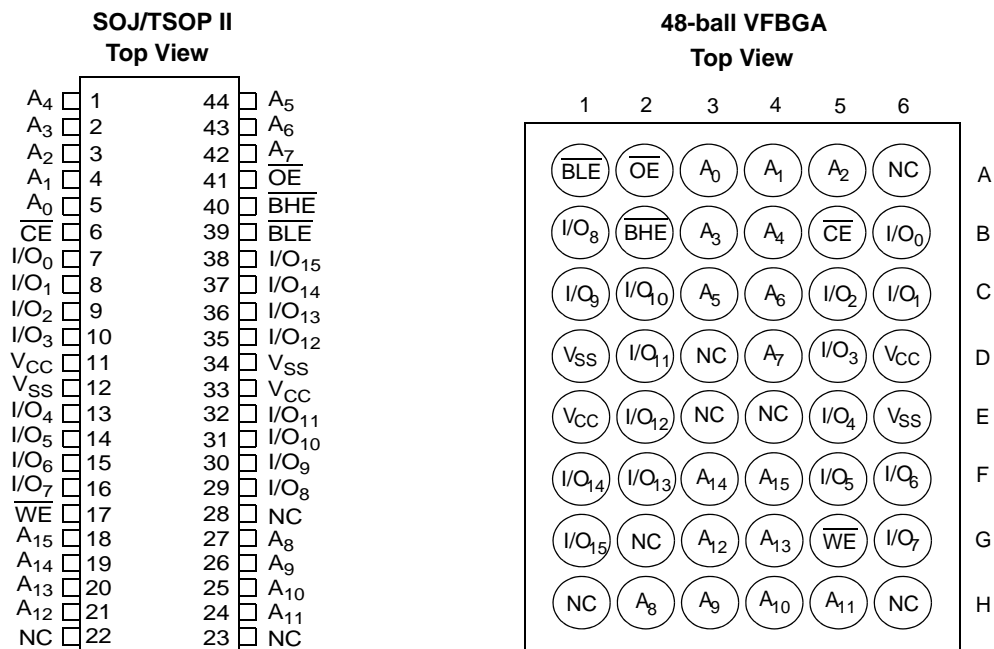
**SOJ/TSOP II**
**Top View**

| | | | |
|---|---|---|---|
| $A_4$ | 1 | 44 | $A_5$ |
| $A_3$ | 2 | 43 | $A_6$ |
| $A_2$ | 3 | 42 | $A_7$ |
| $A_1$ | 4 | 41 | $\overline{OE}$ |
| $A_0$ | 5 | 40 | $\overline{BHE}$ |
| $\overline{CE}$ | 6 | 39 | $\overline{BLE}$ |
| $I/O_0$ | 7 | 38 | $I/O_{15}$ |
| $I/O_1$ | 8 | 37 | $I/O_{14}$ |
| $I/O_2$ | 9 | 36 | $I/O_{13}$ |
| $I/O_3$ | 10 | 35 | $I/O_{12}$ |
| $V_{CC}$ | 11 | 34 | $V_{SS}$ |
| $V_{SS}$ | 12 | 33 | $V_{CC}$ |
| $I/O_4$ | 13 | 32 | $I/O_{11}$ |
| $I/O_5$ | 14 | 31 | $I/O_{10}$ |
| $I/O_6$ | 15 | 30 | $I/O_9$ |
| $I/O_7$ | 16 | 29 | $I/O_8$ |
| $\overline{WE}$ | 17 | 28 | NC |
| $A_{15}$ | 18 | 27 | $A_8$ |
| $A_{14}$ | 19 | 26 | $A_9$ |
| $A_{13}$ | 20 | 25 | $A_{10}$ |
| $A_{12}$ | 21 | 24 | $A_{11}$ |
| NC | 22 | 23 | NC |

**48-ball VFBGA**
**Top View**

| 1 | 2 | 3 | 4 | 5 | 6 | |
|---|---|---|---|---|---|---|
| $\overline{BLE}$ | $\overline{OE}$ | $A_0$ | $A_1$ | $A_2$ | NC | A |
| $I/O_8$ | $\overline{BHE}$ | $A_3$ | $A_4$ | $\overline{CE}$ | $I/O_0$ | B |
| $I/O_9$ | $I/O_{10}$ | $A_5$ | $A_6$ | $I/O_2$ | $I/O_1$ | C |
| $V_{SS}$ | $I/O_{11}$ | NC | $A_7$ | $I/O_3$ | $V_{CC}$ | D |
| $V_{CC}$ | $I/O_{12}$ | NC | NC | $I/O_4$ | $V_{SS}$ | E |
| $I/O_{14}$ | $I/O_{13}$ | $A_{14}$ | $A_{15}$ | $I/O_5$ | $I/O_6$ | F |
| $I/O_{15}$ | NC | $A_{12}$ | $A_{13}$ | $\overline{WE}$ | $I/O_7$ | G |
| NC | $A_8$ | $A_9$ | $A_{10}$ | $A_{11}$ | NC | H |